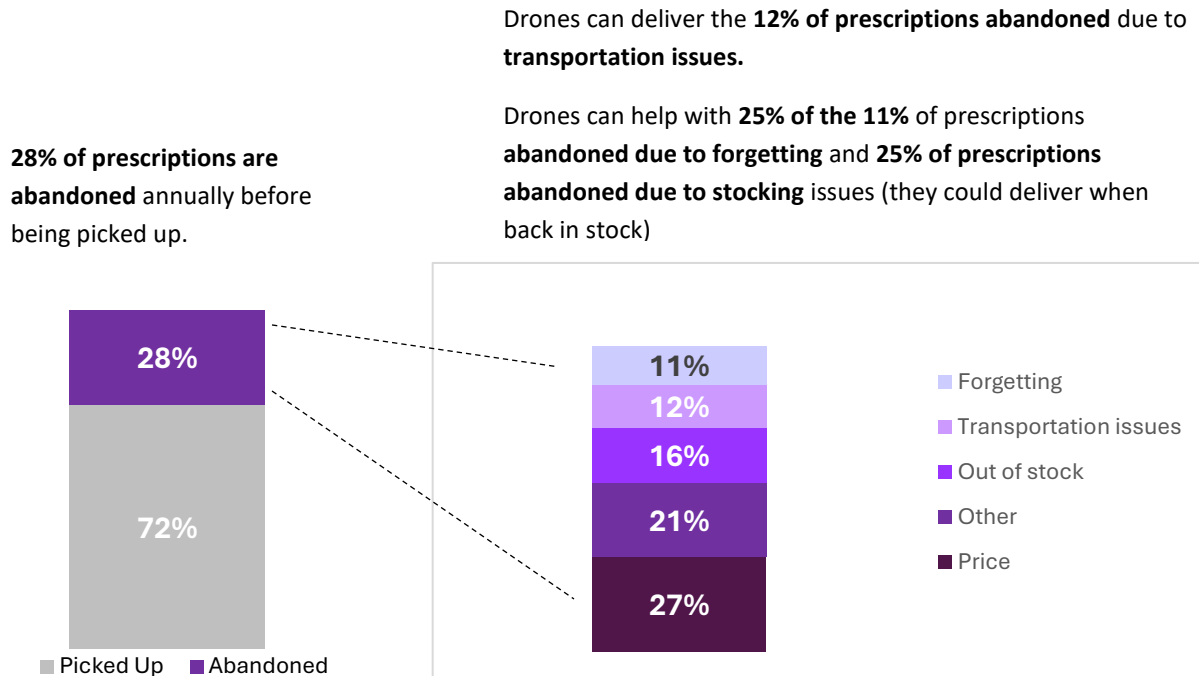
Drones can deliver the **12% of prescriptions abandoned** due to **transportation issues.**

Drones can help with **25% of the 11%** of prescriptions **abandoned due to forgetting** and **25% of prescriptions abandoned due to stocking** issues (they could deliver when back in stock)

**28% of prescriptions are abandoned** annually before being picked up.

28%

72%

Picked Up Abandoned

11%

12%

16%

21%

27%

Forgetting

Transportation issues

Out of stock

Other

Price